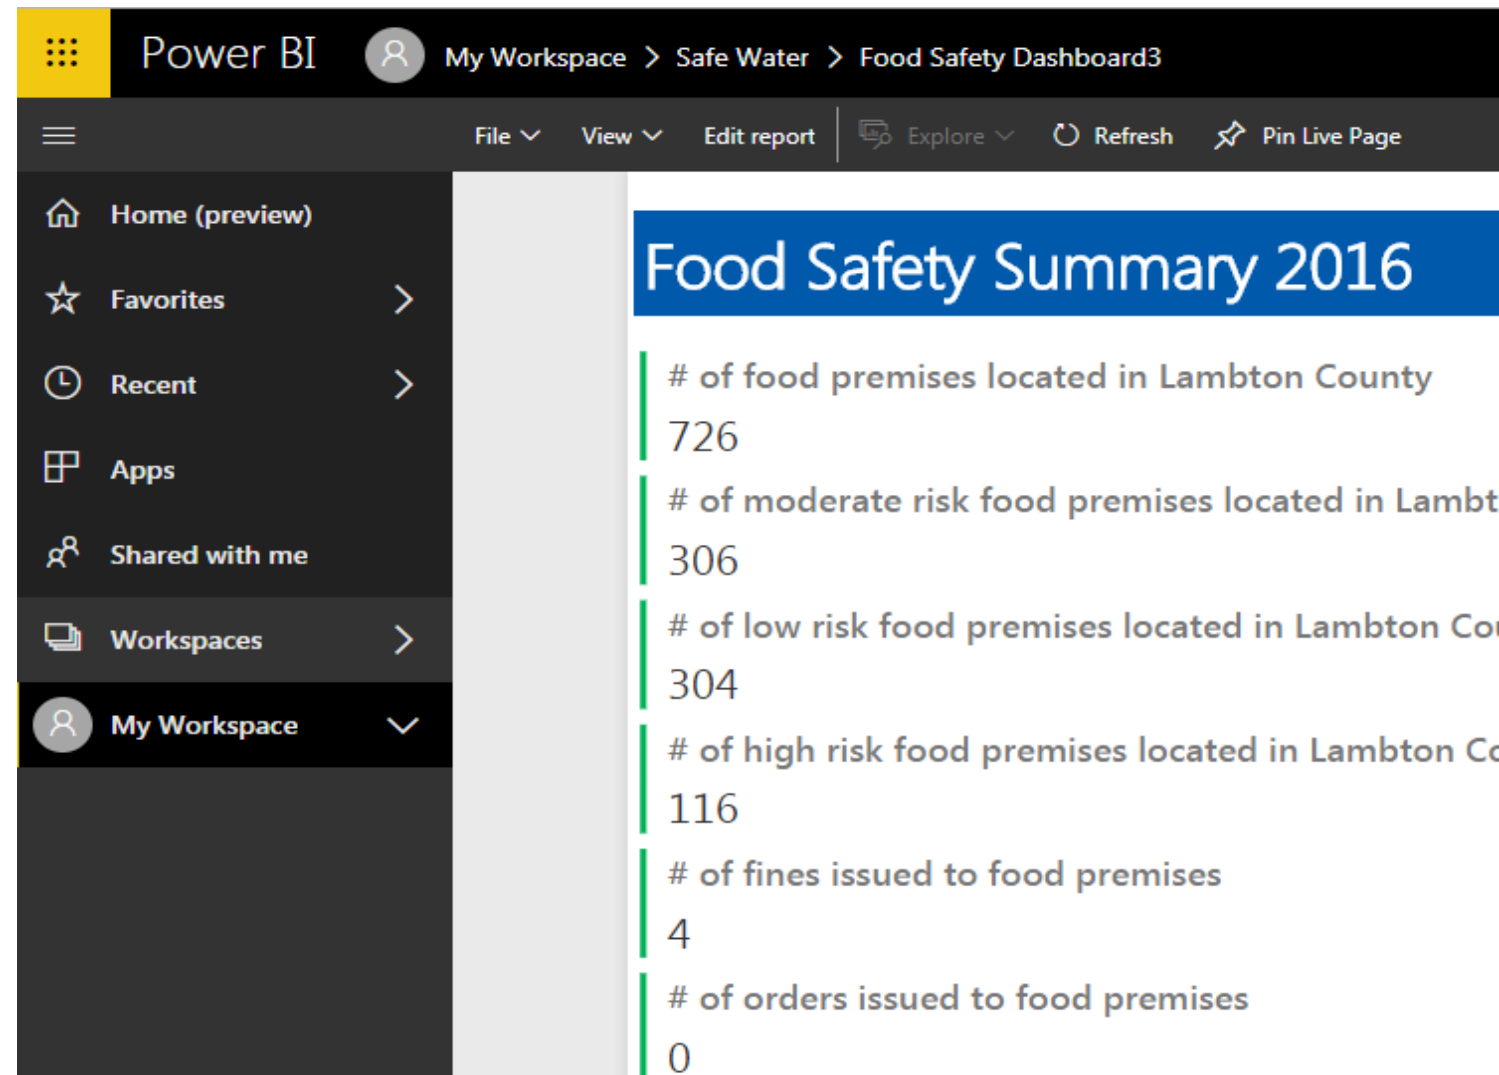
Power BI My Workspace > Safe Water > Food Safety Dashboard3

File View Edit report Explore Refresh Pin Live Page

Home (preview)
Favorites
Recent
Apps
Shared with me
Workspaces
My Workspace

Food Safety Summary 2016

# of food premises located in Lambton County
726

# of moderate risk food premises located in Lambt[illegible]
306

# of low risk food premises located in Lambton Co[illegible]
304

# of high risk food premises located in Lambton C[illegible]
116

# of fines issued to food premises
4

# of orders issued to food premises
0